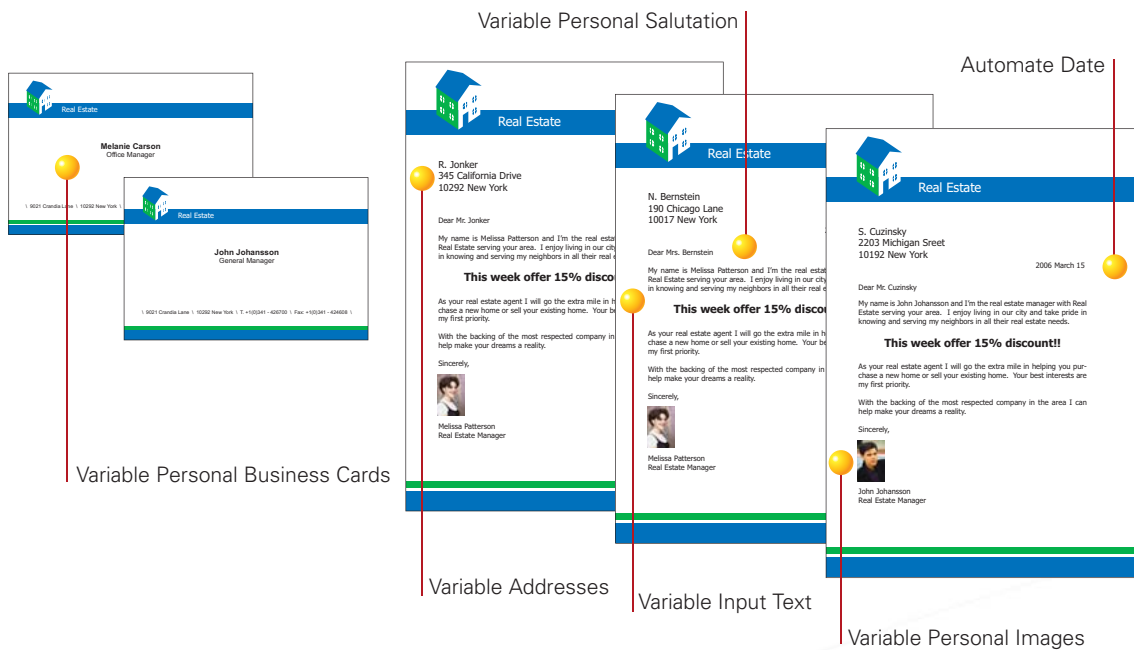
Variable Personal Salutation

Automate Date

Real Estate

Melanie Carson
Office Manager

\ 9021 Crandia Lane \ 10292 New York \

Real Estate

John Johansson
General Manager

\ 9021 Crandia Lane \ 10292 New York \ T. +1(0)341 - 426700 \ Fax: +1(0)341 - 424606 \

Real Estate

R. Jonker
345 California Drive
10292 New York

Dear Mr. Jonker

My name is Melissa Patterson and I'm the real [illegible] Real Estate serving your area. I enjoy living in our city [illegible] in knowing and serving my neighbors in all their real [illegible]

This week offer 15% discou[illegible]

As your real estate agent I will go the extra mile in h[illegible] chase a new home or sell your existing home. Your be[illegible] my first priority.

With the backing of the most respected company in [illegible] help make your dreams a reality.

Sincerely,

Melissa Patterson
Real Estate Manager

Real Estate

N. Bernstein
190 Chicago Lane
10017 New York

Dear Mrs. Bernstein

My name is Melissa Patterson and I'm the real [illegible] Real Estate serving your area. I enjoy living in our city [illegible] in knowing and serving my neighbors in all their real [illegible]

This week offer 15% discou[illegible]

As your real estate agent I will go the extra mile in h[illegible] chase a new home or sell your existing home. Your be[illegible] my first priority.

With the backing of the most respected company in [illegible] help make your dreams a reality.

Sincerely,

Melissa Patterson
Real Estate Manager

Real Estate

S. Cuzinsky
2203 Michigan Sreet
10192 New York

2006 March 15

Dear Mr. Cuzinsky

My name is John Johansson and I'm the real estate manager with Real Estate serving your area. I enjoy living in our city and take pride in knowing and serving my neighbors in all their real estate needs.

This week offer 15% discount!!

As your real estate agent I will go the extra mile in helping you purchase a new home or sell your existing home. Your best interests are my first priority.

With the backing of the most respected company in the area I can help make your dreams a reality.

Sincerely,

John Johansson
Real Estate Manager

Variable Personal Business Cards

Variable Addresses

Variable Input Text

Variable Personal Images